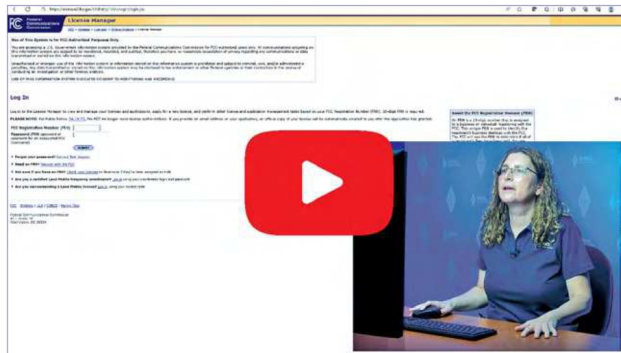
License Manager

Use of This System is for FCC Authorized Purposes Only

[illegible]

Log In

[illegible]

FCC Registration Number (FRN)

Password (FRN associated or password for an associated FCC Username)

Submit

Forgot your password? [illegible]

Need an FRN? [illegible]

Are you a certified Land Mobile frequency coordinator? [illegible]

About the FCC Registration Number (FRN)

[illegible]

Federal Communications Commission
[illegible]
Washington, DC 20554